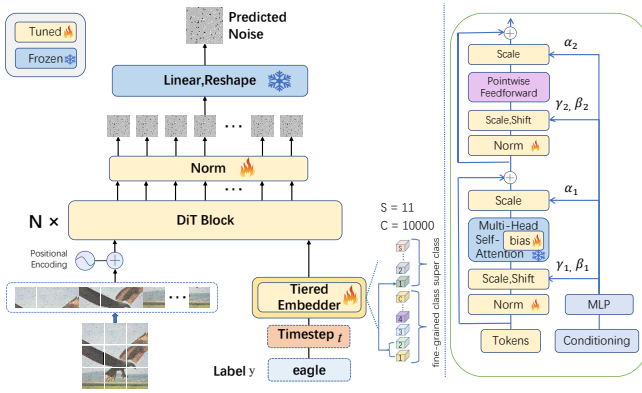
Tuned
Frozen

Predicted Noise

Linear,Reshape

…

Norm

…

N ×

DiT Block

Positional Encoding

…

Tiered Embedder

Timestep $t$

Label y

eagle

S = 11
C = 10000

5
2
1
C
4
3
2
1

fine-grained class super class

$\alpha_2$
Scale
Pointwise Feedforward
$\gamma_2, \beta_2$
Scale,Shift
Norm
$\alpha_1$
Scale
Multi-Head Self-Attention
bias
$\gamma_1, \beta_1$
Scale,Shift
Norm
MLP
Tokens
Conditioning